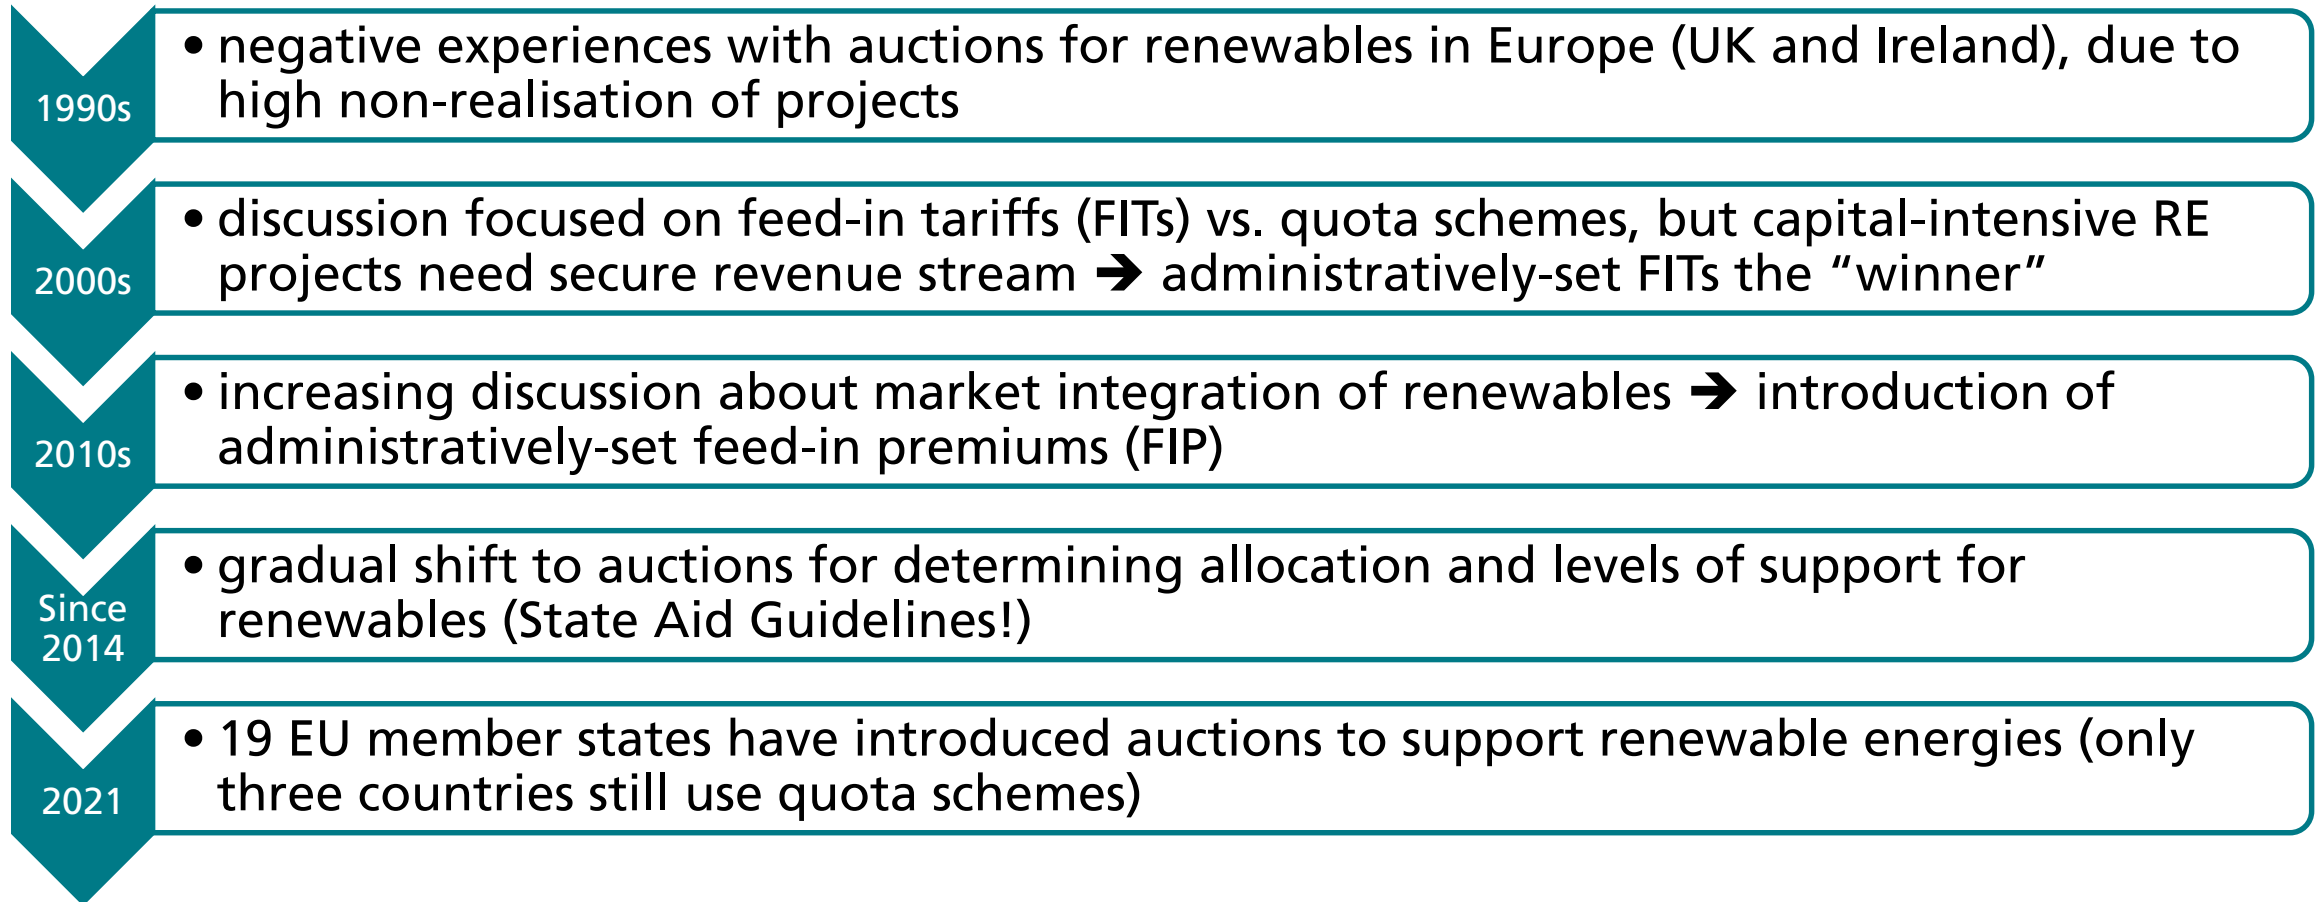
1990s

• negative experiences with auctions for renewables in Europe (UK and Ireland), due to high non-realisation of projects

2000s

• discussion focused on feed-in tariffs (FITs) vs. quota schemes, but capital-intensive RE projects need secure revenue stream ➔ administratively-set FITs the “winner”

2010s

• increasing discussion about market integration of renewables ➔ introduction of administratively-set feed-in premiums (FIP)

Since 2014

• gradual shift to auctions for determining allocation and levels of support for renewables (State Aid Guidelines!)

2021

• 19 EU member states have introduced auctions to support renewable energies (only three countries still use quota schemes)